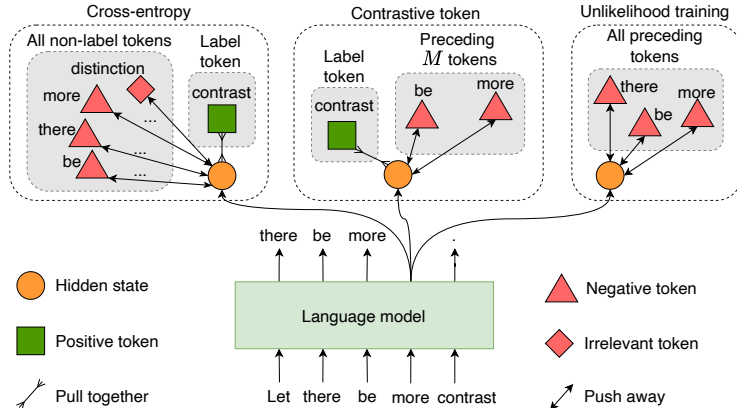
Cross-entropy

All non-label tokens

distinction

more

...

there

...

be

...

Label token

contrast

Contrastive token

Label token

contrast

Preceding $M$ tokens

be

more

Unlikelihood training

All preceding tokens

there

be

more

there be more .

Hidden state

Positive token

Pull together

Language model

Let there be more contrast

Negative token

Irrelevant token

Push away